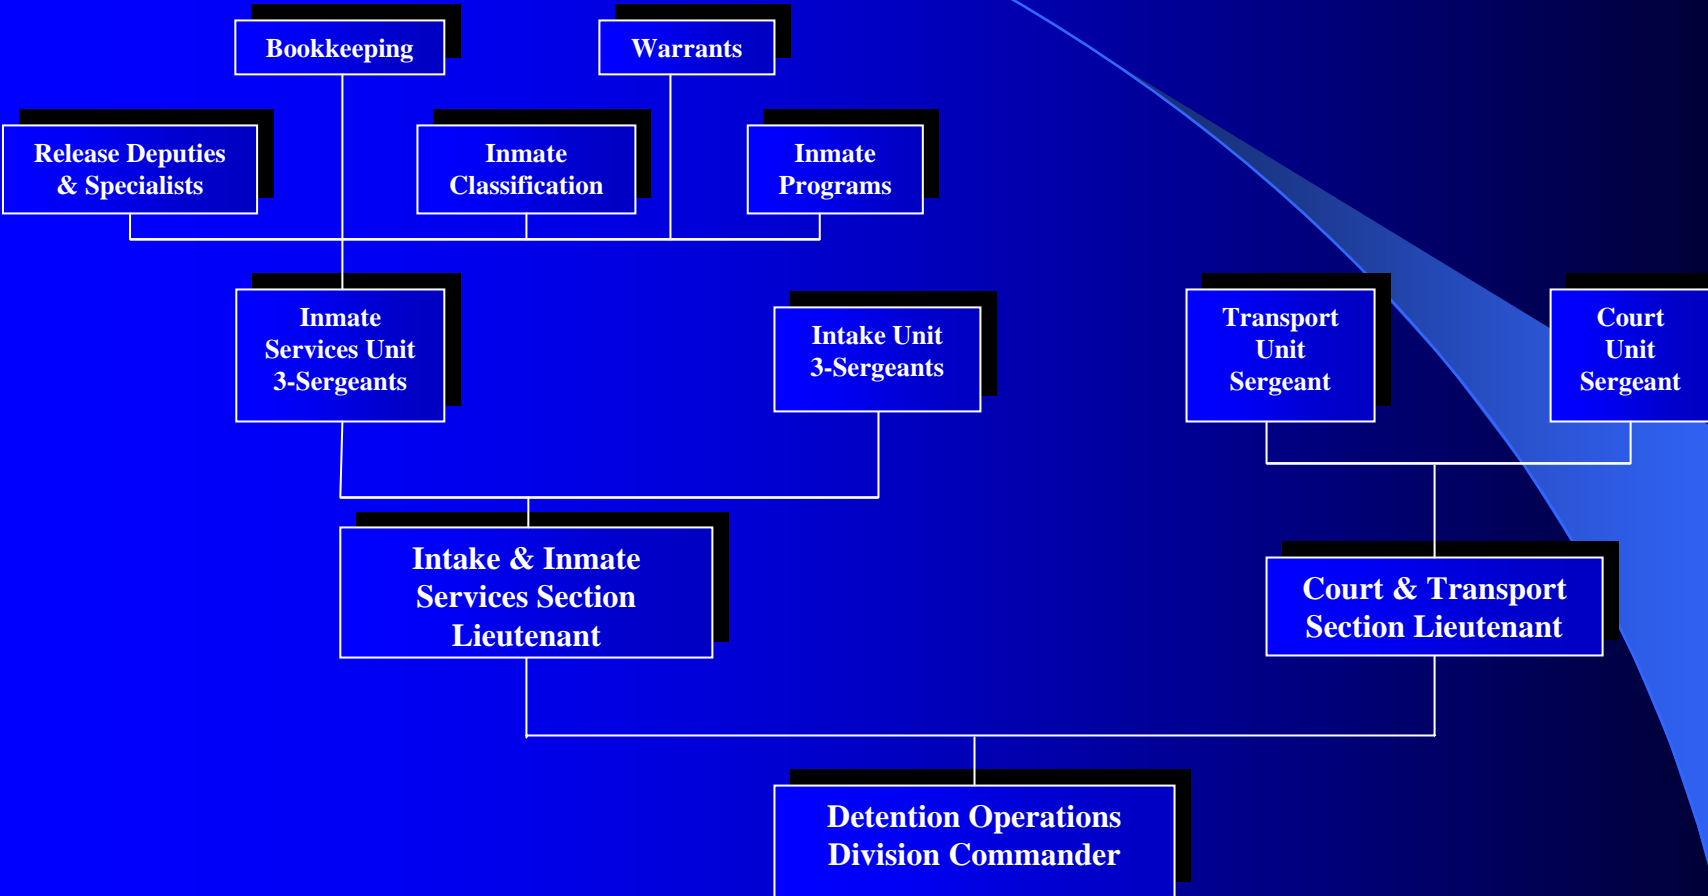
Bookkeeping

Warrants

Release Deputies & Specialists

Inmate Classification

Inmate Programs

Inmate Services Unit 3-Sergeants

Intake Unit 3-Sergeants

Transport Unit Sergeant

Court Unit Sergeant

Intake & Inmate Services Section Lieutenant

Court & Transport Section Lieutenant

Detention Operations Division Commander